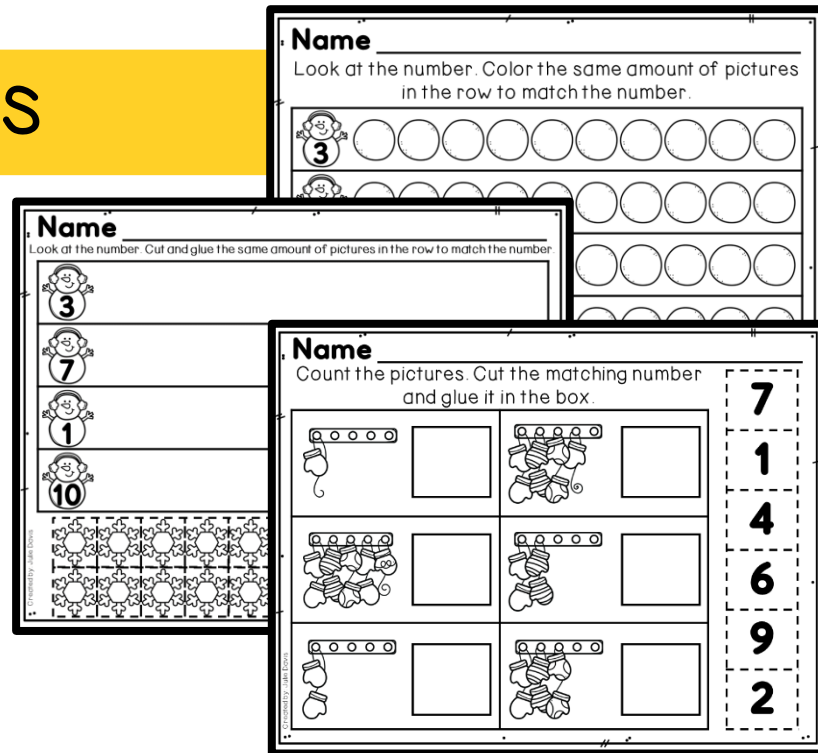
S

Name
Look at the number. Color the same amount of pictures in the row to match the number.
3

Name
Look at the number. Cut and glue the same amount of pictures in the row to match the number.
3
7
1
10
Created by Julie Davis

Name
Count the pictures. Cut the matching number and glue it in the box.
7
1
4
6
9
2
Created by Julie Davis